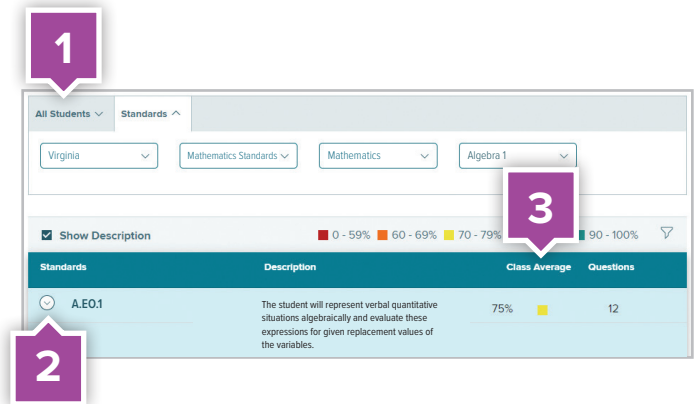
1

All Students ⌄ Standards ^

Virginia ⌄ Mathematics Standards ⌄ Mathematics ⌄ Algebra 1 ⌄

3

Show Description

0 - 59% 60 - 69% 70 - 79% 90 - 100%

| Standards | Description | Class Average | Questions |
|---|---|---|---|
| A.EO.1 | The student will represent verbal quantitative situations algebraically and evaluate these expressions for given replacement values of the variables. | 75% | 12 |

2